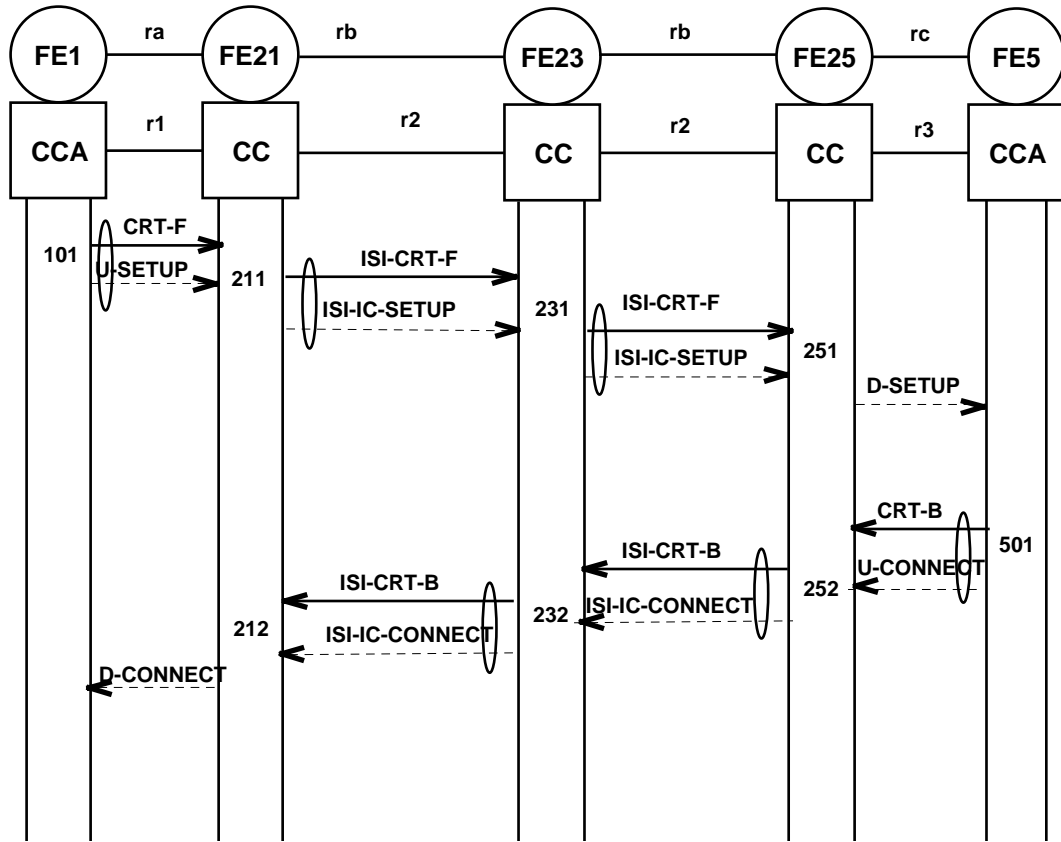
FE1 ra FE21 rb FE23 rb FE25 rc FE5

CCA r1 CC r2 CC r2 CC r3 CCA

CRT-F
101
U-SETUP
211
ISI-CRT-F
ISI-IC-SETUP
231
ISI-CRT-F
ISI-IC-SETUP
251
D-SETUP

CRT-B
501
U-CONNECT
252
ISI-CRT-B
ISI-IC-CONNECT
232
ISI-CRT-B
ISI-IC-CONNECT
212
D-CONNECT